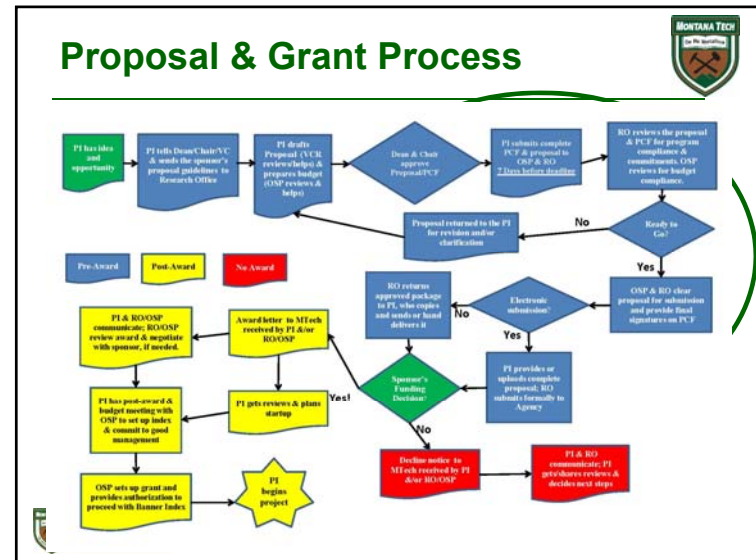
MONTANA TECH

Proposal & Grant Process

PI has idea and opportunity

PI tells Dean/Chair/VC & sends the sponsor's proposal guidelines to Research Office

PI drafts Proposal (VCR reviews/helps & prepares budget (OSP reviews & helps)

Dean & Chair approve Proposal/PCF

PI submits complete PCF & proposal to OSP & RO 7 Days before deadline

RO reviews the proposal & PCF for program compliance & commitments. OSP reviews for budget compliance.

Ready to Go?

No

Proposal returned to the PI for revision and/or clarification

Yes

OSP & RO clear proposal for submission and provide final signatures on PCF

Pre-Award

Post-Award

No Award

Electronic submission?

No

RO returns approved package to PI, who copies and sends or hand delivers it

Yes

PI provides or uploads complete proposal; RO submits formally to Agency

Sponsor's Funding Decision?

Yes!

No

Award letter to MTech received by PI &/or RO/OSP

PI & RO/OSP communicate; RO/OSP review award & negotiate with sponsor, if needed.

PI gets reviews & plans startup

PI has post-award & budget meeting with OSP to set up index & commit to good management

OSP sets up grant and provides authorization to proceed with Banner Index

PI begins project

Decline notice to MTech received by PI &/or RO/OSP

PI & RO communicate; PI gets/shares reviews & decides next steps